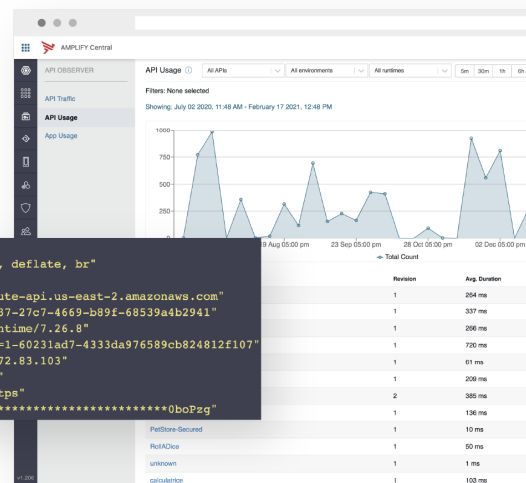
AMPLIFY Central

API OBSERVER

API Traffic

API Usage

App Usage

API Usage ⓘ All APIs All environments All runtimes 5m 30m 1h 6h

Filters: None selected

Showing: July 02 2020, 11:48 AM - February 17 2021, 12:48 PM

1000

750

500

250

9 Aug 05:00 pm 23 Sep 05:00 pm 28 Oct 05:00 pm 02 Dec 05:00 pm

Total Count

, deflate, br"

ute-api.us-east-2.amazonaws.com"

37-27c7-4669-b89f-68539a4b2941"

ntime/7.26.8"

=1-60231ad7-4333da976589cb824812f107"

72.83.103"

"

tps"

**************************0boPzg"

| | Revision | Avg. Duration |
|---|---|---|
| | 1 | 264 ms |
| | 1 | 337 ms |
| | 1 | 266 ms |
| | 1 | 720 ms |
| | 1 | 61 ms |
| | 1 | 209 ms |
| | 2 | 385 ms |
| | 1 | 136 ms |
| PetStore-Secured | 1 | 10 ms |
| RollADice | 1 | 50 ms |
| unknown | 1 | 1 ms |
| calculatrice | 1 | 103 ms |

v1.206